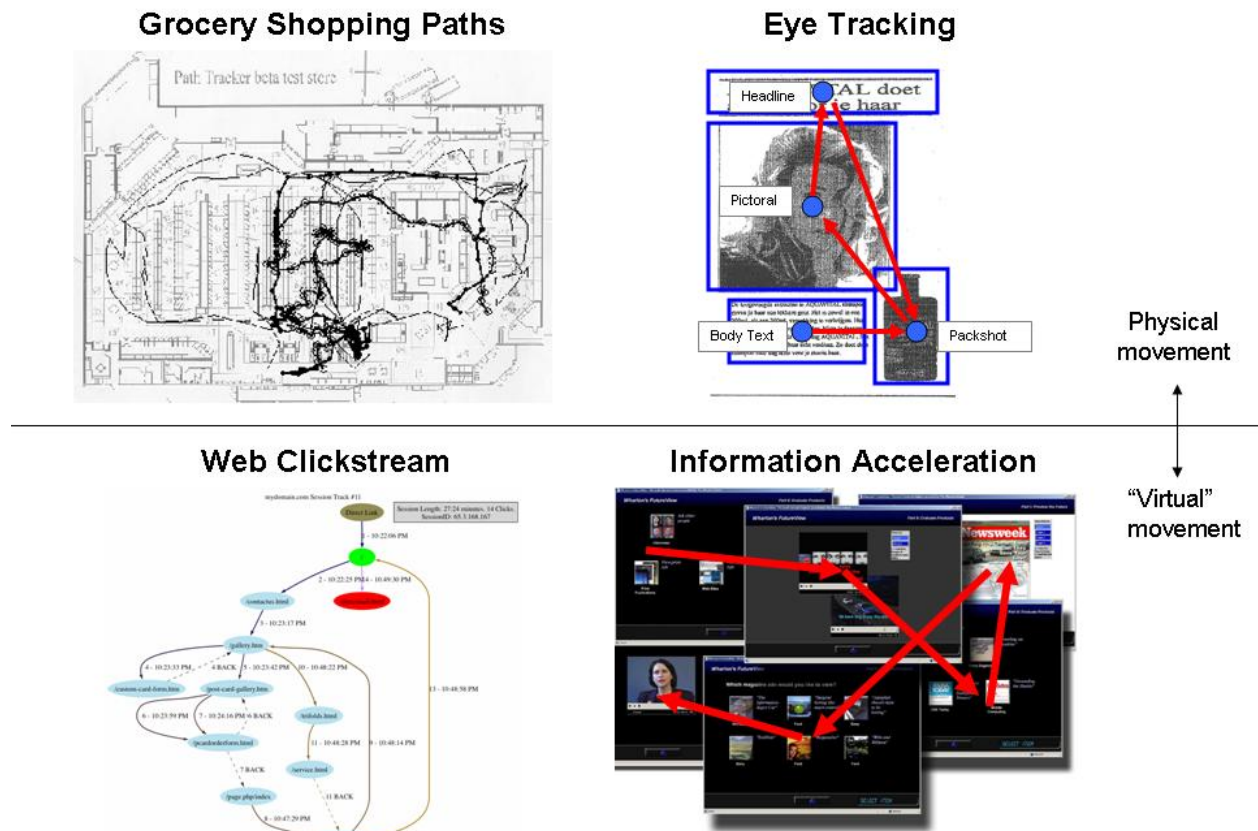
Grocery Shopping Paths

Path Tracker beta test store

Eye Tracking

Headline

AL doet
e haar

Pictoral

Body Text

Packshot

Physical movement

"Virtual" movement

Web Clickstream

mydomain.com Session Track #11

Direct Link

Session Length: 27:24 minutes, 14 Clicks
SessionID: 65.3.168.167

1 - 10:22:06 PM

2 - 10:22:25 PM

4 - 10:49:30 PM

/contactus.html

3 - 10:23:17 PM

/gallery.htm

4 - 10:23:33 PM

4 BACK

5 - 10:23:42 PM

10 - 10:48:22 PM

/custom-card-form.htm

/post-card-gallery.htm

/trifolds.html

6 - 10:23:59 PM

7 - 10:24:16 PM

6 BACK

13 - 10:48:58 PM

/pcardorderform.html

11 - 10:48:28 PM

9 - 10:48:14 PM

/service.html

7 BACK

/page.php/index

11 BACK

8 - 10:47:29 PM

Information Acceleration

Wharton's FutureView

Newsweek

Which magazine ads would you like to view?

SELECT ITEM